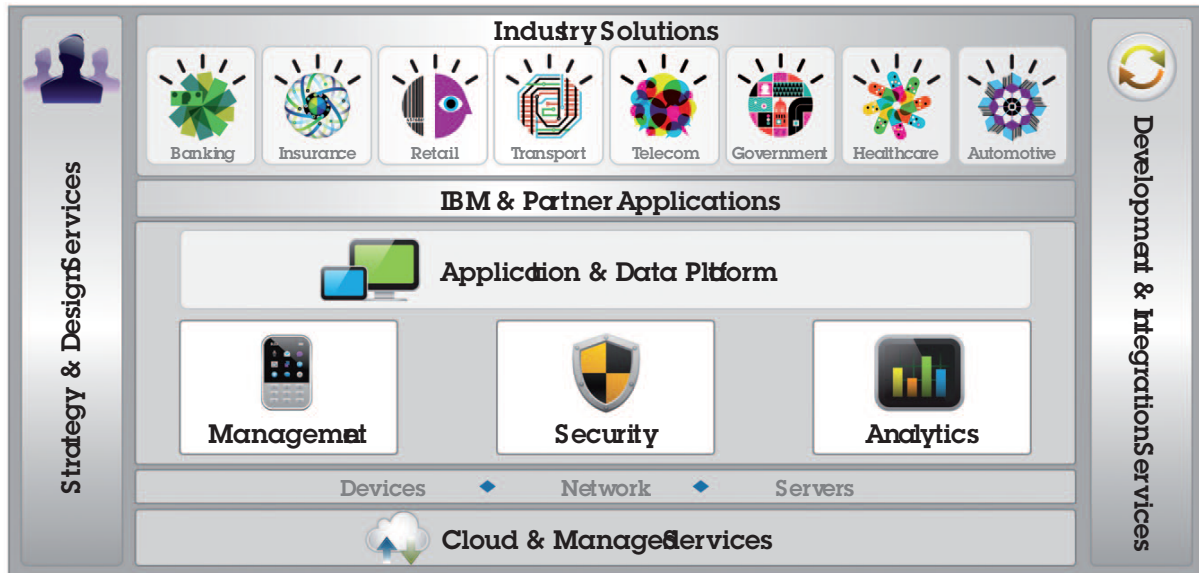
Strategy & Design Services

Industry Solutions

Banking
Insurance
Retail
Transport
Telecom
Government
Healthcare
Automotive

IBM & Partner Applications

Application & Data Platform

Management
Security
Analytics

Devices
Network
Servers

Cloud & Managed Services

Development & Integration Services